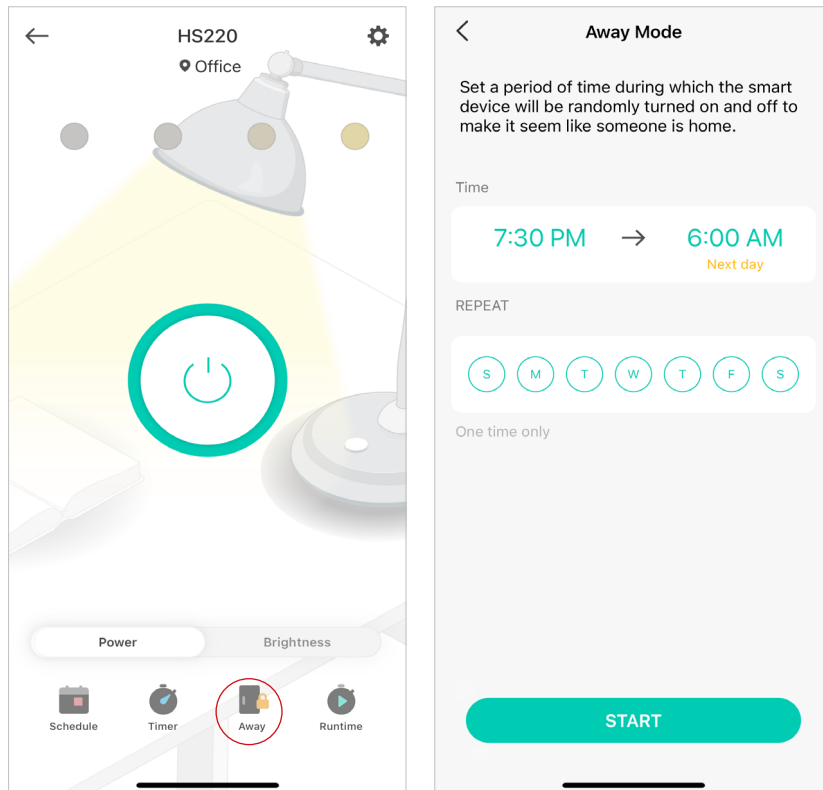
HS220
Office

Power
Brightness

Schedule
Timer
Away
Runtime

Away Mode

Set a period of time during which the smart device will be randomly turned on and off to make it seem like someone is home.

Time

7:30 PM → 6:00 AM
Next day

REPEAT

S M T W T F S

One time only

START